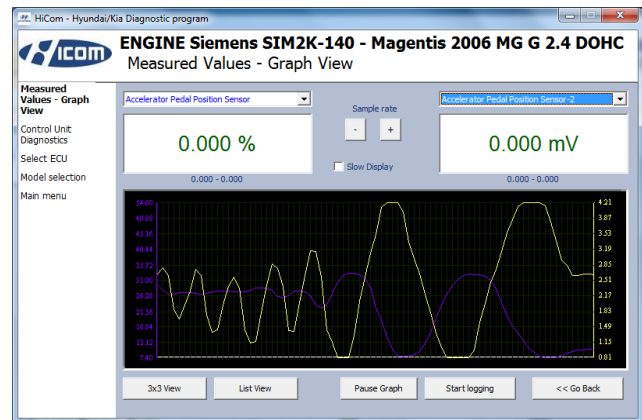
HiCom - Hyundai/Kia Diagnostic program

HiCOM

ENGINE Siemens SIM2K-140 - Magentis 2006 MG G 2.4 DOHC

Measured Values - Graph View

Measured Values - Graph View

Control Unit Diagnostics

Select ECU

Model selection

Main menu

Accelerator Pedal Position Sensor

Sample rate

-

+

Accelerator Pedal Position Sensor-2

0.000 %

Slow Display

0.000 mV

0.000 - 0.000

0.000 - 0.000

54.60
49.88
45.16
40.44
35.72
31.00
26.28
21.56
16.84
12.12
7.40

4.21
3.87
3.53
3.19
2.85
2.51
2.17
1.83
1.49
1.15
0.81

3x3 View

List View

Pause Graph

Start logging

<< Go Back